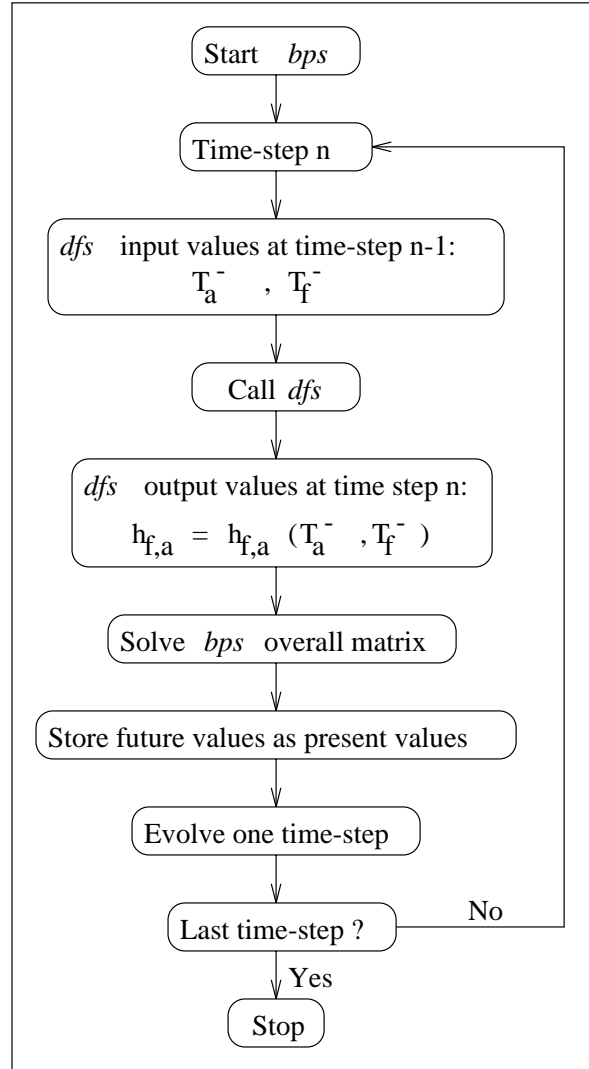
Start *bps*

Time-step n

*dfs* input values at time-step n-1:
$T_a^-$ , $T_f^-$

Call *dfs*

*dfs* output values at time step n:
$h_{f,a} = h_{f,a} (T_a^- , T_f^-)$

Solve *bps* overall matrix

Store future values as present values

Evolve one time-step

Last time-step ?

No

Yes

Stop